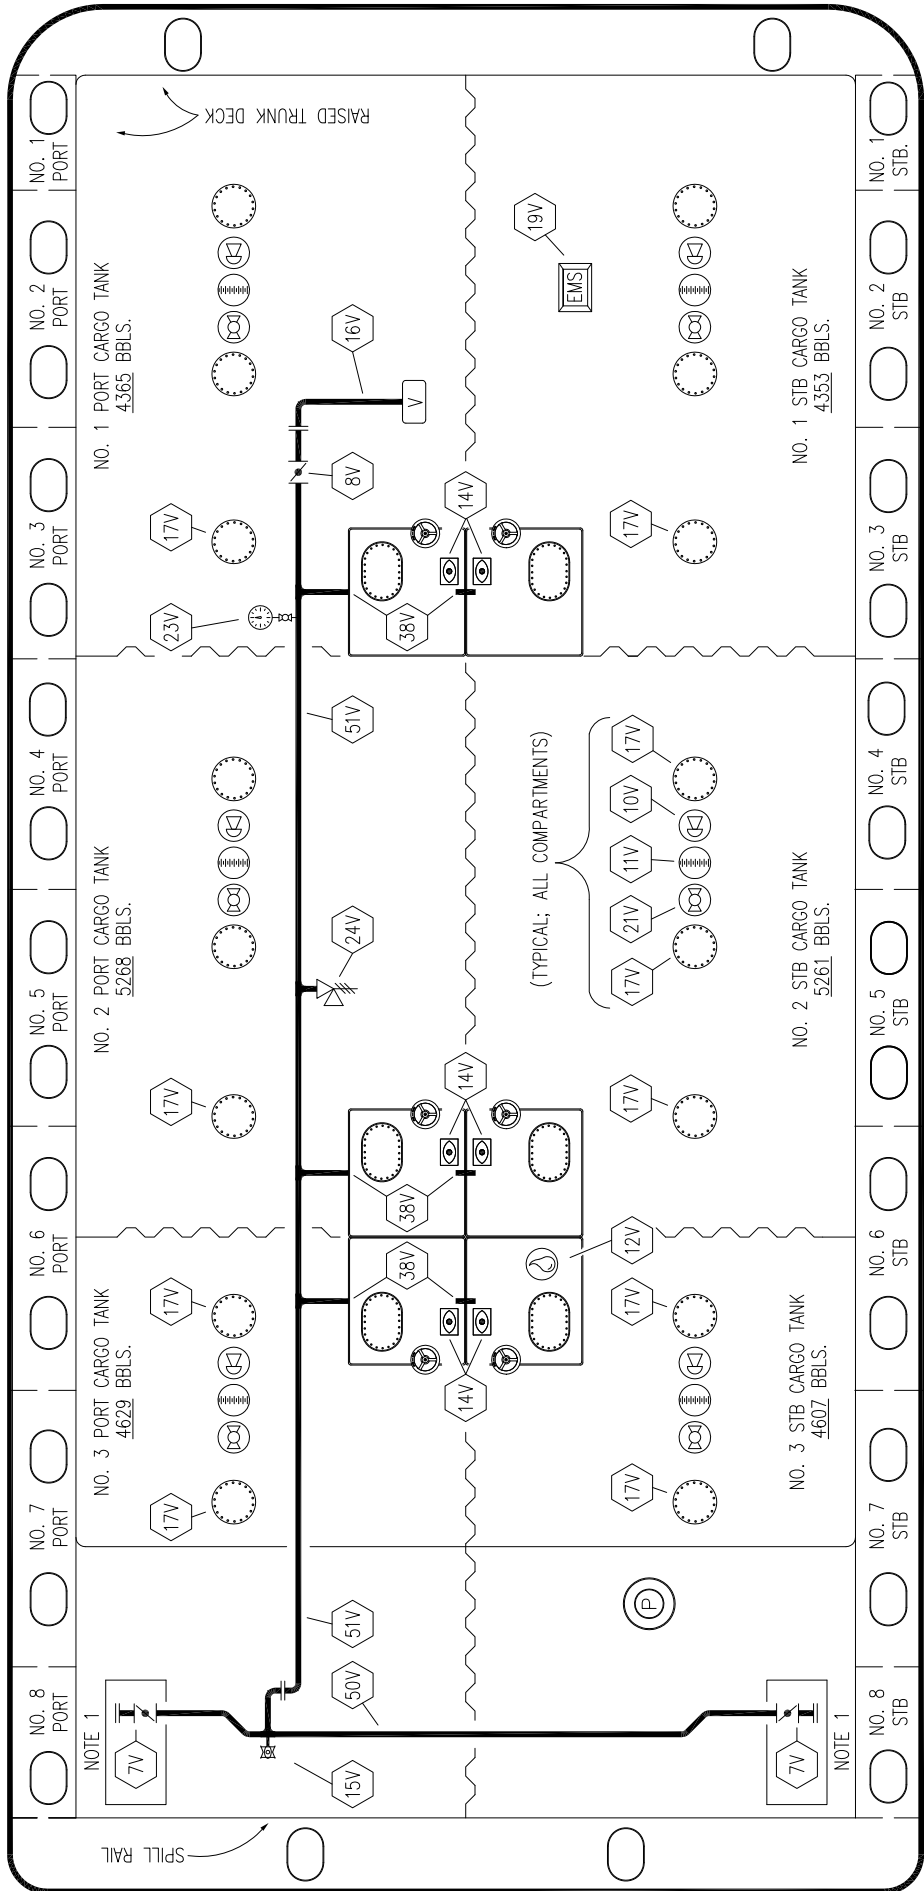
RAISED TRUNK DECK

NO. 1 PORT
NO. 2 PORT
NO. 3 PORT
NO. 4 PORT
NO. 5 PORT
NO. 6 PORT
NO. 7 PORT
NO. 8 PORT

NO. 1 STB.
NO. 2 STB
NO. 3 STB
NO. 4 STB
NO. 5 STB
NO. 6 STB
NO. 7 STB
NO. 8 STB

NO. 1 PORT CARGO TANK 4365 BBLS.

19V

EMS

NO. 1 STB CARGO TANK 4353 BBLS.

16V

V

8V

14V

17V

17V

23V

38V

51V

NO. 2 PORT CARGO TANK 5268 BBLS.

(TYPICAL; ALL COMPARTMENTS)

17V
10V
11V
21V
17V

24V

NO. 2 STB CARGO TANK 5261 BBLS.

17V

14V

17V

38V

38V

12V

NO. 3 PORT CARGO TANK 4629 BBLS.

17V

17V

14V

17V

NO. 3 STB CARGO TANK 4607 BBLS.

17V

P

51V

50V

NOTE 1

7V

15V

7V

NOTE 1

SPILL RAIL